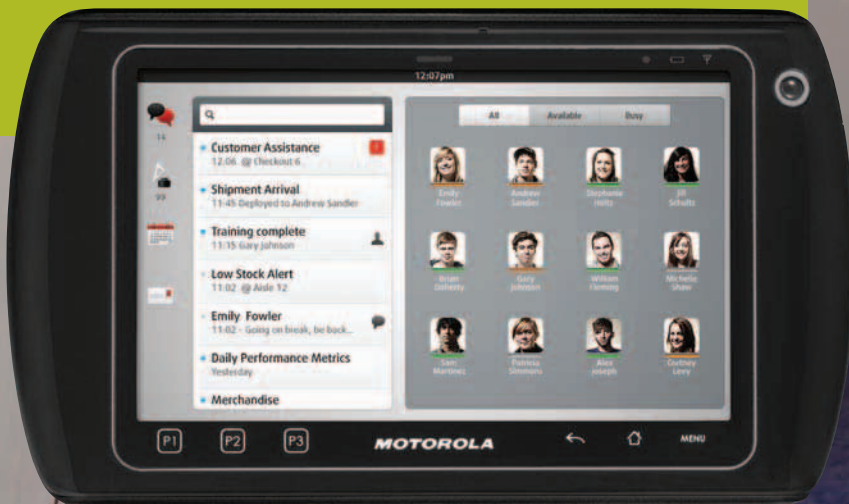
12:07pm

14

99

Customer Assistance
12:06 @ Checkout 6

Shipment Arrival
11:45 Deployed to Andrew Sandler

Training complete
11:15 Gary Johnson

Low Stock Alert
11:02 @ Aisle 12

Emily Fowler
11:02 - Going on break, be back...

Daily Performance Metrics
Yesterday

Merchandise

All Available Busy

Emily Fowler
Andrew Sandler
Stephanie Holtz
Jill Schultz
Brian Doherty
Gary Johnson
William Fleming
Michelle Shaw
Sam Martinez
Patricia Simmons
Alex Joseph
Cortney Levy

P1 P2 P3 MOTOROLA MENU